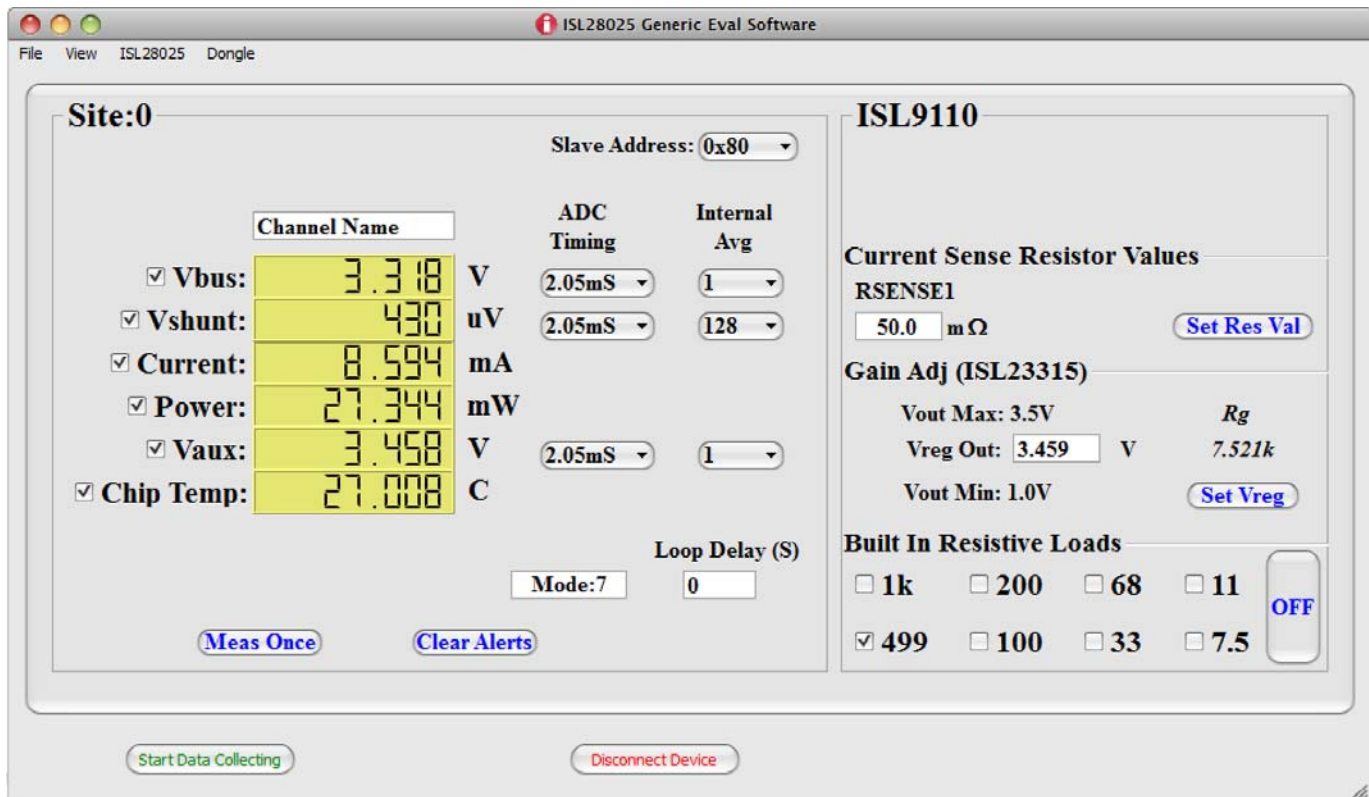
ISL28025 Generic Eval Software

File View ISL28025 Dongle

Site:0

Slave Address: 0x80

Channel Name

ADC Timing

Internal Avg

Vbus: 3.318 V 2.05mS 1

Vshunt: 430 uV 2.05mS 128

Current: 8.594 mA

Power: 27.344 mW

Vaux: 3.458 V 2.05mS 1

Chip Temp: 27.008 C

Loop Delay (S)

Mode:7 0

Meas Once

Clear Alerts

ISL9110

Current Sense Resistor Values

RSENSE1

50.0 m$\Omega$

Set Res Val

Gain Adj (ISL23315)

Vout Max: 3.5V

Rg

Vreg Out: 3.459 V

7.521k

Vout Min: 1.0V

Set Vreg

Built In Resistive Loads

1k 200 68 11

OFF

499 100 33 7.5

Start Data Collecting

Disconnect Device